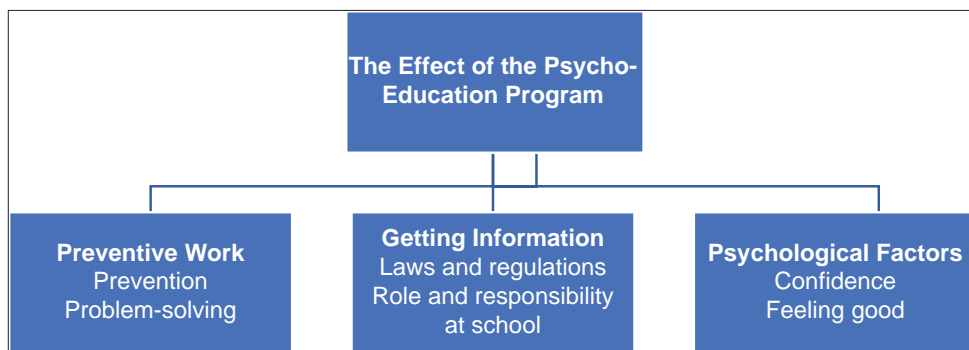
The Effect of the Psycho-Education Program

Preventive Work
Prevention
Problem-solving

Getting Information
Laws and regulations
Role and responsibility at school

Psychological Factors
Confidence
Feeling good